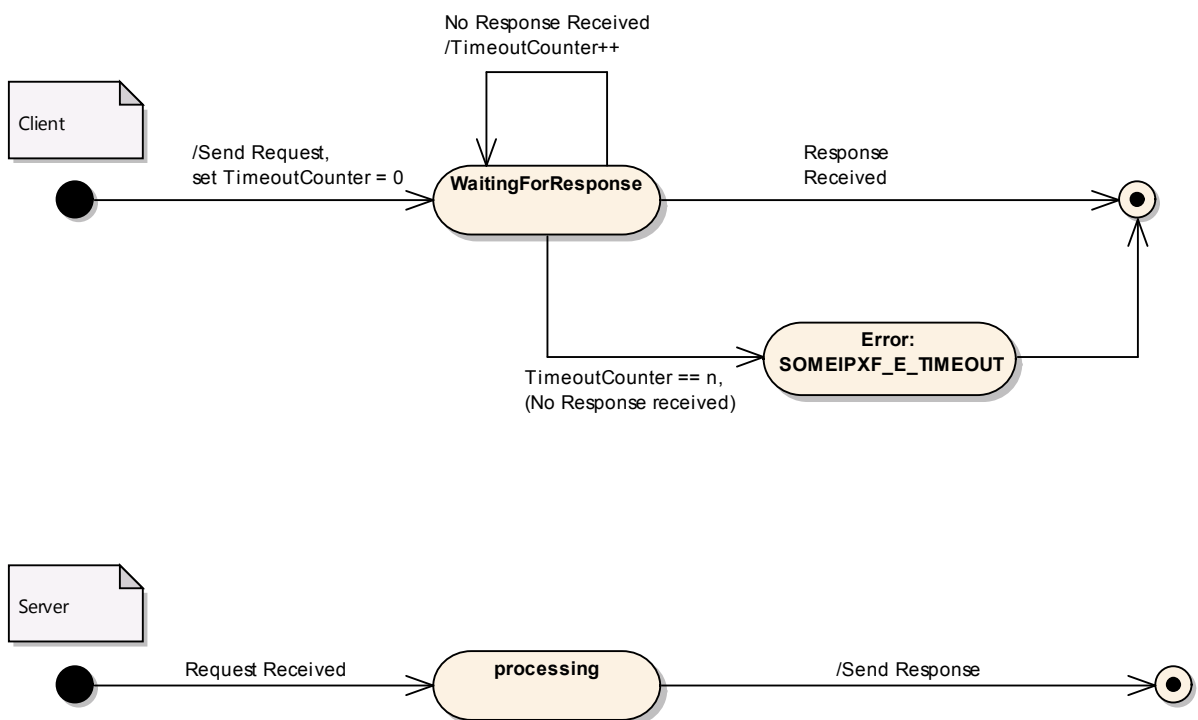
No Response Received
/TimeoutCounter++

Client

/Send Request,
set TimeoutCounter = 0

WaitingForResponse

Response
Received

Error:
SOMEIPXF_E_TIMEOUT

TimeoutCounter == n,
(No Response received)

Server

Request Received

processing

/Send Response